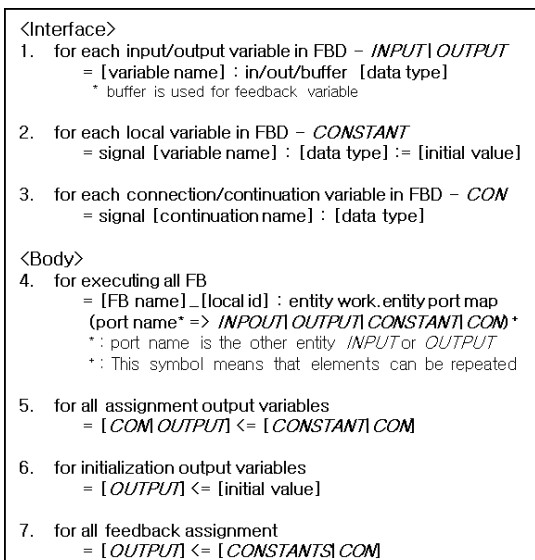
⟨Interface⟩
1. for each input/output variable in FBD – *INPUT*| *OUTPUT*
= [variable name] : in/out/buffer [data type]
* buffer is used for feedback variable

2. for each local variable in FBD – *CONSTANT*
= signal [variable name] : [data type] := [initial value]

3. for each connection/continuation variable in FBD – *CON*
= signal [continuation name] : [data type]

⟨Body⟩
4. for executing all FB
= [FB name]_[local id] : entity work.entity port map (port name* => *INPOUT*| *OUTPUT*| *CONSTANT*| *CON*)⁺
*: port name is the other entity *INPUT* or *OUTPUT*
⁺: This symbol means that elements can be repeated

5. for all assignment output variables
= [*CON*| *OUTPUT*] <= [*CONSTANT*| *CON*]

6. for initialization output variables
= [*OUTPUT*] <= [initial value]

7. for all feedback assignment
= [*OUTPUT*] <= [*CONSTANTS*| *CON*]